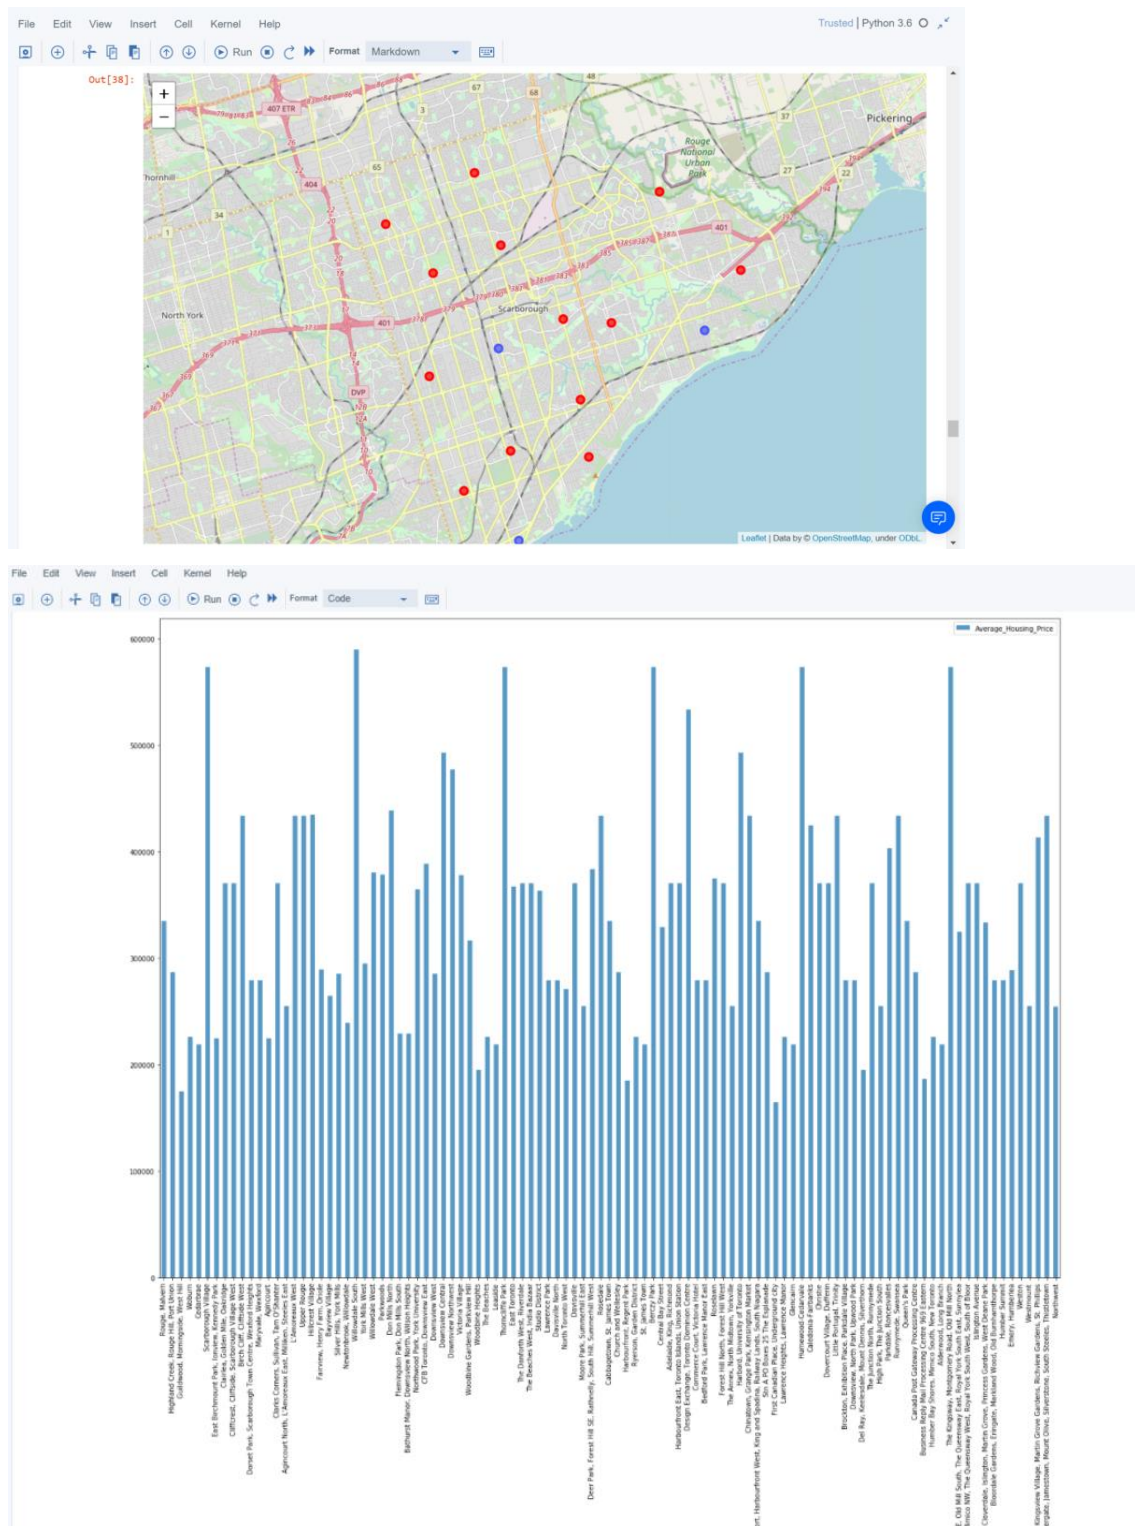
File Edit View Insert Cell Kernel Help

Trusted | Python 3.6

Run Format Markdown

Out[38]:

+
−

407 ETR
Thornhill
404
North York
401
DVP
Scarborough
Rouge National Urban Park
Pickering
401
48
67
68
3
65
34
37
27
22
7

Leaflet | Data by © OpenStreetMap, under ODbL.

File Edit View Insert Cell Kernel Help

Run Format Code

Average_Housing_Price

600000
500000
400000
300000
200000
100000
0

Rouge, Malvern
Highland Creek, Rouge Hill, Port Union
Guildwood, Morningside, West Hill
Woburn
Cedarbrae
Scarborough Village
East Birchmount Park, Ionview, Kennedy Park
Clairlea, Golden Mile, Oakridge
Cliffcrest, Cliffside, Scarborough Village West
Birch Cliff, Cliffside West
Dorset Park, Scarborough Town Centre, Wexford Heights
Maryvale, Wexford
Agincourt
Clarks Corners, Sullivan, Tam O'Shanter
Agincourt North, L'Amoreaux East, Milliken, Steeles East
L'Amoreaux West
Upper Rouge
Hillcrest Village
Fairview, Henry Farm, Oriole
Bayview Village
Silver Hills, York Mills
Newtonbrook, Willowdale
Willowdale South
York Mills West
Willowdale West
Parkwoods
Don Mills North
Flemingdon Park, Don Mills South
Bathurst Manor, Downsview North, Wilson Heights
Northwood Park, York University
CFB Toronto, Downsview East
Downsview West
Downsview Central
Downsview Northwest
Victoria Village
Woodbine Gardens, Parkview Hill
Woodbine Heights
The Beaches
Leaside
Thorncliffe Park
East Toronto
The Danforth West, Riverdale
The Beaches West, India Bazaar
Studio District
Lawrence Park
Davisville North
North Toronto West
Davisville
Moore Park, Summerhill East
Deer Park, Forest Hill SE, Rathnelly, South Hill, Summerhill West
Rosedale
Cabbagetown, St. James Town
Church and Wellesley
Harbourfront, Regent Park
Ryerson, Garden District
St. James Town
Berczy Park
Central Bay Street
Adelaide, King, Richmond
Harbourfront East, Toronto Islands, Union Station
Design Exchange, Toronto Dominion Centre
Commerce Court, Victoria Hotel
Bedford Park, Lawrence Manor East
Roselawn
Forest Hill North, Forest Hill West
The Annex, North Midtown, Yorkville
Harbord, University of Toronto
Chinatown, Grange Park, Kensington Market
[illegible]t, Harbourfront West, King and Spadina, Railway Lands, South Niagara
Stn A PO Boxes 25 The Esplanade
First Canadian Place, Underground city
Lawrence Heights, Lawrence Manor
Glencairn
Humewood-Cedarvale
Caledonia-Fairbanks
Christie
Dovercourt Village, Dufferin
Little Portugal, Trinity
Brockton, Exhibition Place, Parkdale Village
Downsview, North Park, Upwood Park
Del Ray, Keelesdale, Mount Dennis, Silverthorn
The Junction North, Runnymede
High Park, The Junction South
Parkdale, Roncesvalles
Runnymede, Swansea
Queen's Park
Canada Post Gateway Processing Centre
Business Reply Mail Processing Centre 969 Eastern
Humber Bay Shores, Mimico South, New Toronto
Alderwood, Long Branch
The Kingsway, Montgomery Road, Old Mill North
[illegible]t, Old Mill South, The Queensway East, Royal York South East, Sunnylea
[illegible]imico NW, The Queensway West, Royal York South West, South of Bloor
Islington Avenue
Cloverdale, Islington, Martin Grove, Princess Gardens, West Deane Park
Bloordale Gardens, Eringate, Markland Wood, Old Burnhamthorpe
Humber Summit
Emery, Humberlea
Weston
Westmount
Kingsview Village, Martin Grove Gardens, Richview Gardens, St. Phillips
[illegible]ergate, Jamestown, Mount Olive, Silverstone, South Steeles, Thistletown
Northwest